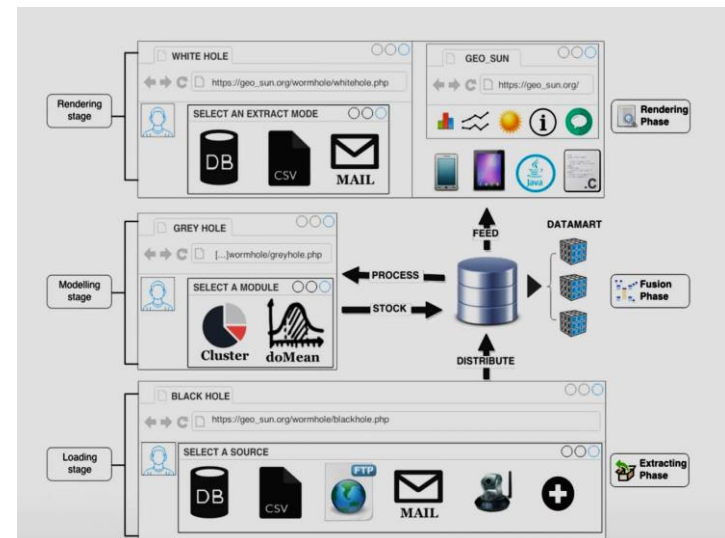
Rendering stage

WHITE HOLE

https://geo_sun.org/wormhole/whitehole.php

SELECT AN EXTRACT MODE

DB

CSV

MAIL

GEO_SUN

https://geo_sun.org/

i

Java

.C

Rendering Phase

FEED

DATAMART

Modelling stage

GREY HOLE

[...]wormhole/greyhole.php

SELECT A MODULE

Cluster

doMean

PROCESS

STOCK

Fusion Phase

DISTRIBUTE

Loading stage

BLACK HOLE

https://geo_sun.org/wormhole/blackhole.php

SELECT A SOURCE

DB

CSV

FTP

MAIL

Extracting Phase